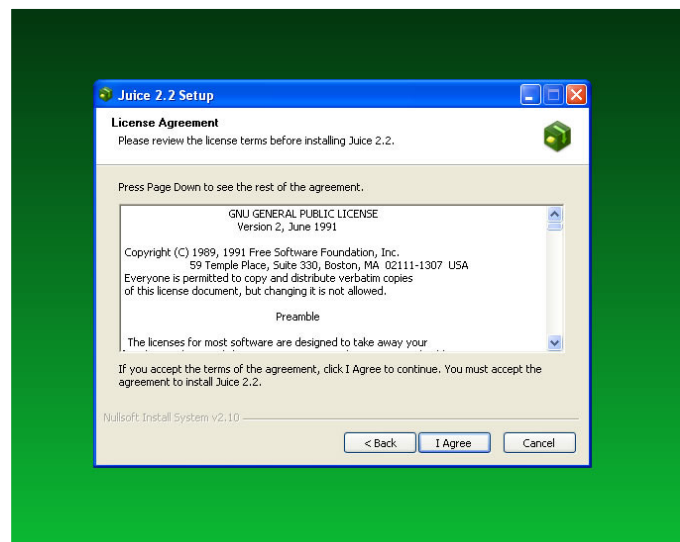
Juice 2.2 Setup

License Agreement

Please review the license terms before installing Juice 2.2.

Press Page Down to see the rest of the agreement.

GNU GENERAL PUBLIC LICENSE
Version 2, June 1991

Copyright (C) 1989, 1991 Free Software Foundation, Inc.
59 Temple Place, Suite 330, Boston, MA 02111-1307 USA
Everyone is permitted to copy and distribute verbatim copies
of this license document, but changing it is not allowed.

Preamble

The licenses for most software are designed to take away your
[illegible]

If you accept the terms of the agreement, click I Agree to continue. You must accept the agreement to install Juice 2.2.

Nullsoft Install System v2.10

< Back I Agree Cancel